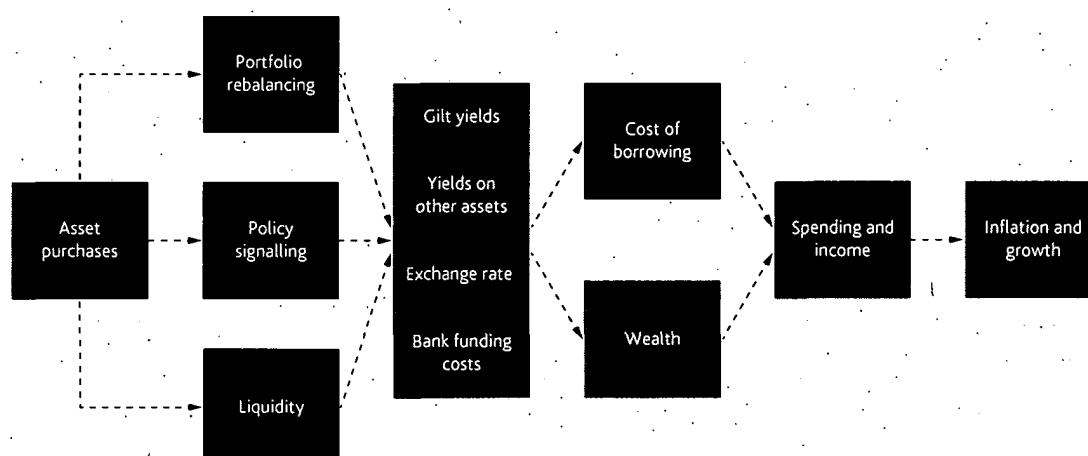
Portfolio rebalancing

Asset purchases

Policy signalling

Liquidity

Gilt yields

Yields on other assets

Exchange rate

Bank funding costs

Cost of borrowing

Wealth

Spending and income

Inflation and growth